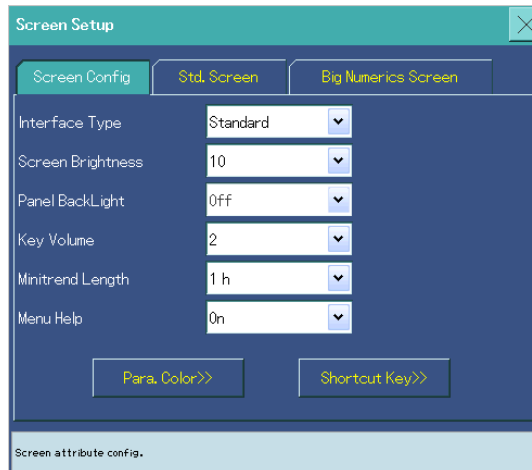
Screen Setup

Screen Config
Std. Screen
Big Numerics Screen

Interface Type
Standard

Screen Brightness
10

Panel BackLight
Off

Key Volume
2

Minitrend Length
1 h

Menu Help
On

Para. Color>>
Shortcut Key>>

Screen attribute config.